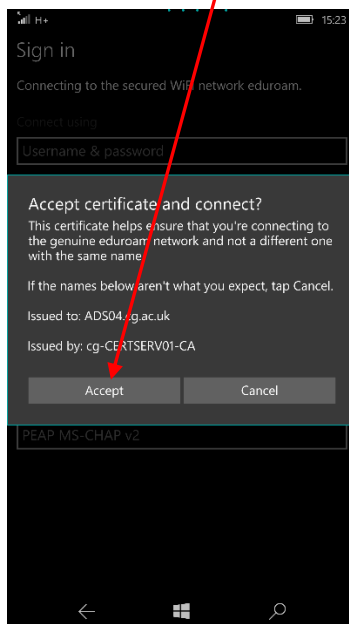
H+ 15:23

Sign in

Connecting to the secured WiFi network eduroam.

Connect using

Username & password

Accept certificate and connect?

This certificate helps ensure that you're connecting to the genuine eduroam network and not a different one with the same name.

If the names below aren't what you expect, tap Cancel.

Issued to: ADS04.cg.ac.uk

Issued by: cg-CERTSERV01-CA

Accept

Cancel

PEAP MS-CHAP v2